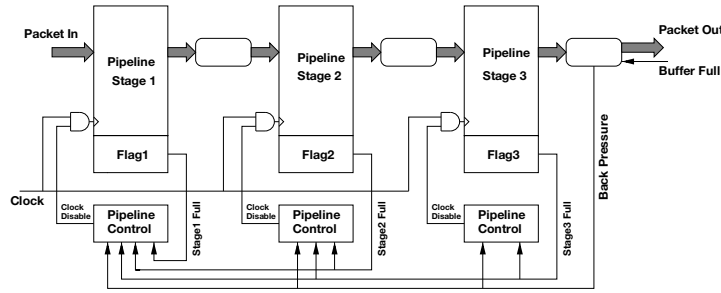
Packet In

Pipeline Stage 1

Flag1

Pipeline Stage 2

Flag2

Pipeline Stage 3

Flag3

Packet Out

Buffer Full

Back Pressure

Clock

Clock Disable

Pipeline Control

Stage1 Full

Clock Disable

Pipeline Control

Stage2 Full

Clock Disable

Pipeline Control

Stage3 Full